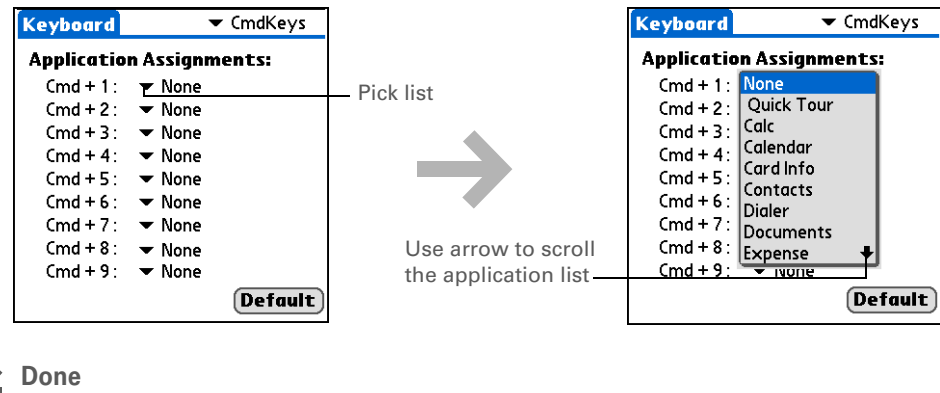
Keyboard ▾ CmdKeys

Application Assignments:

Cmd + 1 : ▾ None
Cmd + 2 : ▾ None
Cmd + 3 : ▾ None
Cmd + 4 : ▾ None
Cmd + 5 : ▾ None
Cmd + 6 : ▾ None
Cmd + 7 : ▾ None
Cmd + 8 : ▾ None
Cmd + 9 : ▾ None

Default

Pick list

Use arrow to scroll the application list

Keyboard ▾ CmdKeys

Application Assignments:

Cmd + 1 :
Cmd + 2 :
Cmd + 3 :
Cmd + 4 :
Cmd + 5 :
Cmd + 6 :
Cmd + 7 :
Cmd + 8 :
Cmd + 9 : ▾ None

None
Quick Tour
Calc
Calendar
Card Info
Contacts
Dialer
Documents
Expense

Default

Done